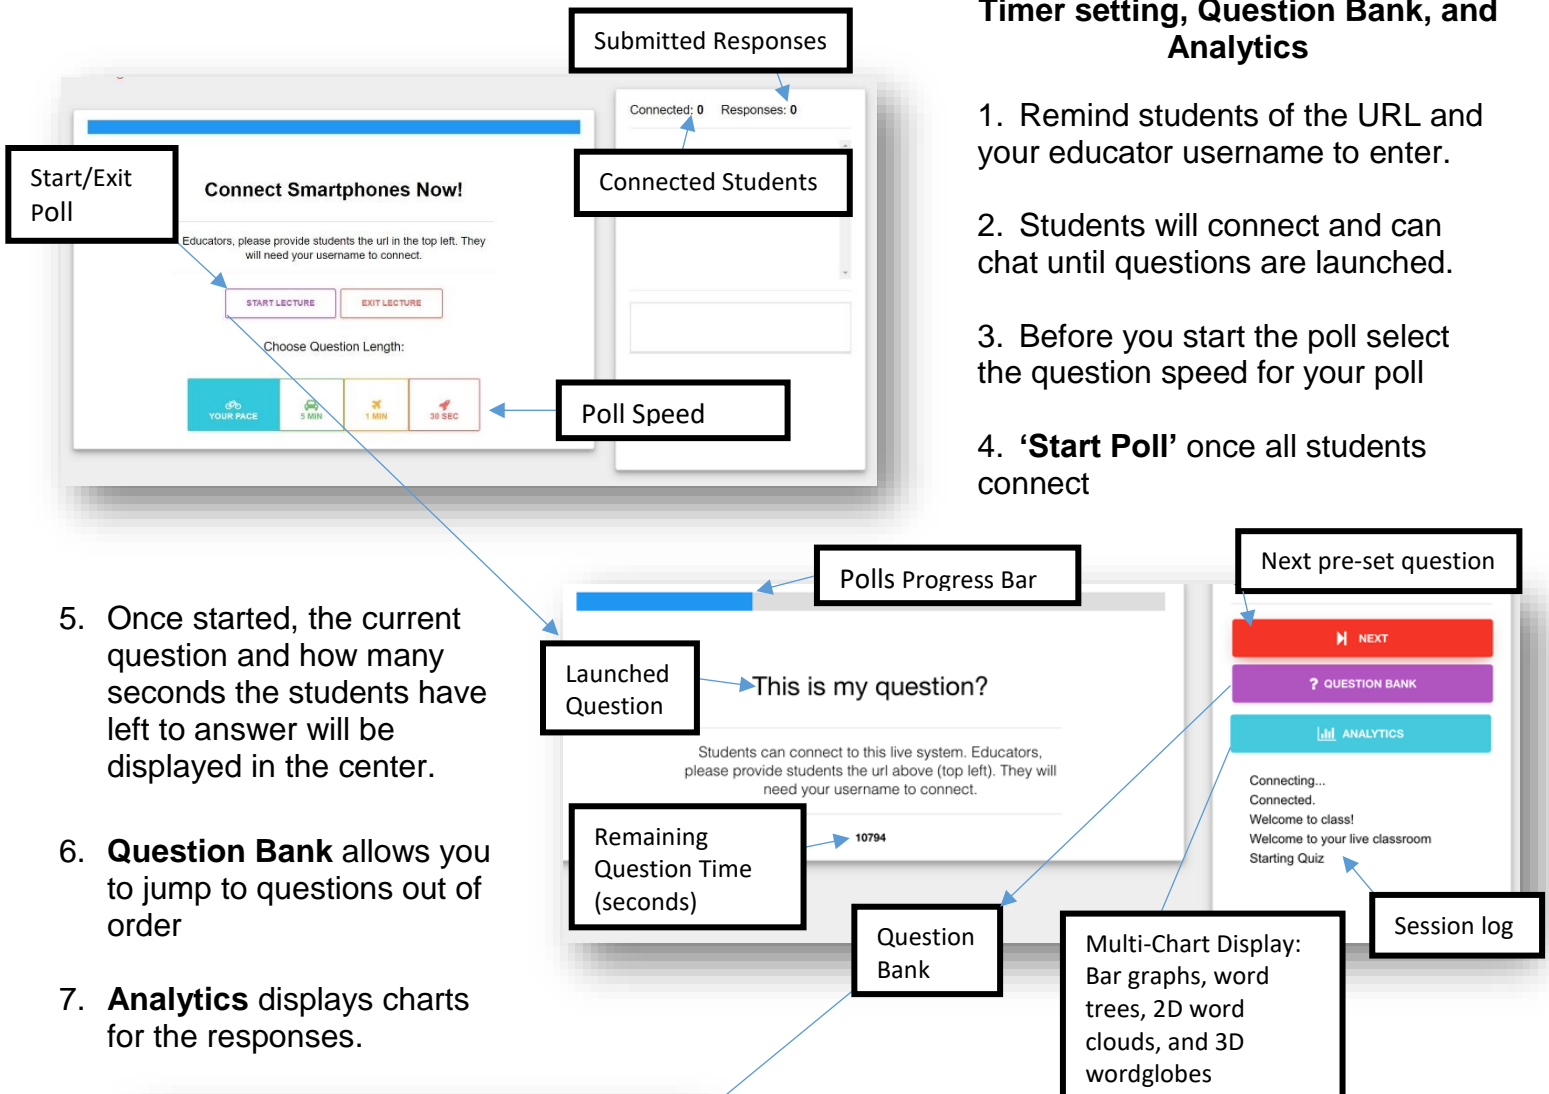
Timer setting, Question Bank, and Analytics

1. Remind students of the URL and your educator username to enter.

2. Students will connect and can chat until questions are launched.

3. Before you start the poll select the question speed for your poll

4. **'Start Poll'** once all students connect

Submitted Responses

Connected: 0 Responses: 0

Connected Students

Start/Exit Poll

Connect Smartphones Now!

Educators, please provide students the url in the top left. They will need your username to connect.

START LECTURE EXIT LECTURE

Choose Question Length:

YOUR PACE 5 MIN 1 MIN 30 SEC

Poll Speed

5. Once started, the current question and how many seconds the students have left to answer will be displayed in the center.

6. **Question Bank** allows you to jump to questions out of order

7. **Analytics** displays charts for the responses.

Polls Progress Bar

Next pre-set question

NEXT

QUESTION BANK

ANALYTICS

Launched Question

This is my question?

Students can connect to this live system. Educators, please provide students the url above (top left). They will need your username to connect.

Remaining Question Time (seconds)

10794

Connecting...
Connected.
Welcome to class!
Welcome to your live classroom
Starting Quiz

Session log

Question Bank

Multi-Chart Display: Bar graphs, word trees, 2D word clouds, and 3D wordglobes